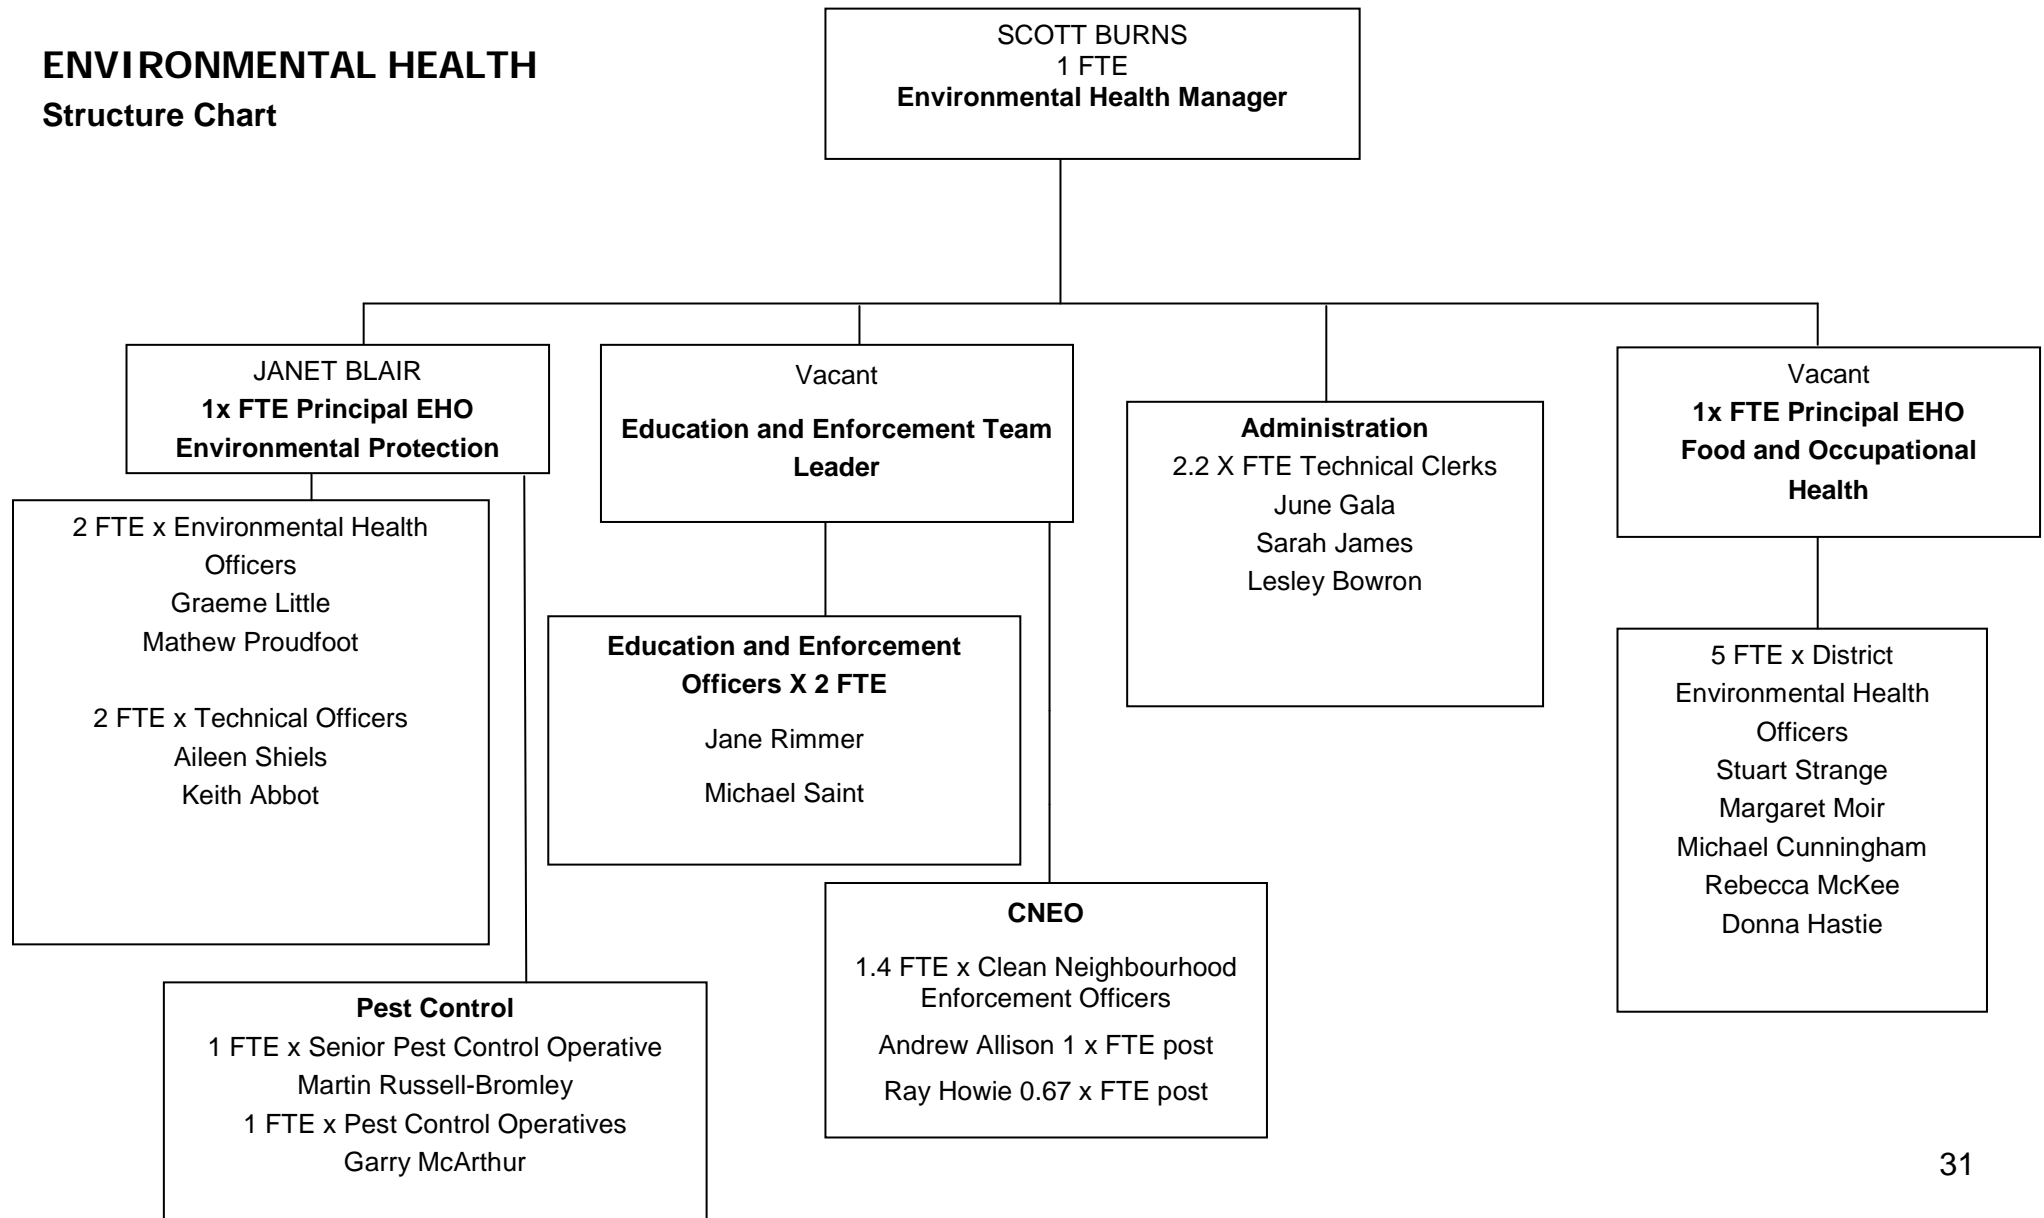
ENVIRONMENTAL HEALTH
Structure Chart

SCOTT BURNS
1 FTE
Environmental Health Manager

JANET BLAIR
1x FTE Principal EHO
Environmental Protection

2 FTE x Environmental Health Officers
Graeme Little
Mathew Proudfoot

2 FTE x Technical Officers
Aileen Shiels
Keith Abbot

Pest Control
1 FTE x Senior Pest Control Operative
Martin Russell-Bromley
1 FTE x Pest Control Operatives
Garry McArthur

Vacant
Education and Enforcement Team Leader

Education and Enforcement Officers X 2 FTE
Jane Rimmer
Michael Saint

CNEO
1.4 FTE x Clean Neighbourhood Enforcement Officers
Andrew Allison 1 x FTE post
Ray Howie 0.67 x FTE post

Administration
2.2 X FTE Technical Clerks
June Gala
Sarah James
Lesley Bowron

Vacant
1x FTE Principal EHO
Food and Occupational Health

5 FTE x District Environmental Health Officers
Stuart Strange
Margaret Moir
Michael Cunningham
Rebecca McKee
Donna Hastie

31